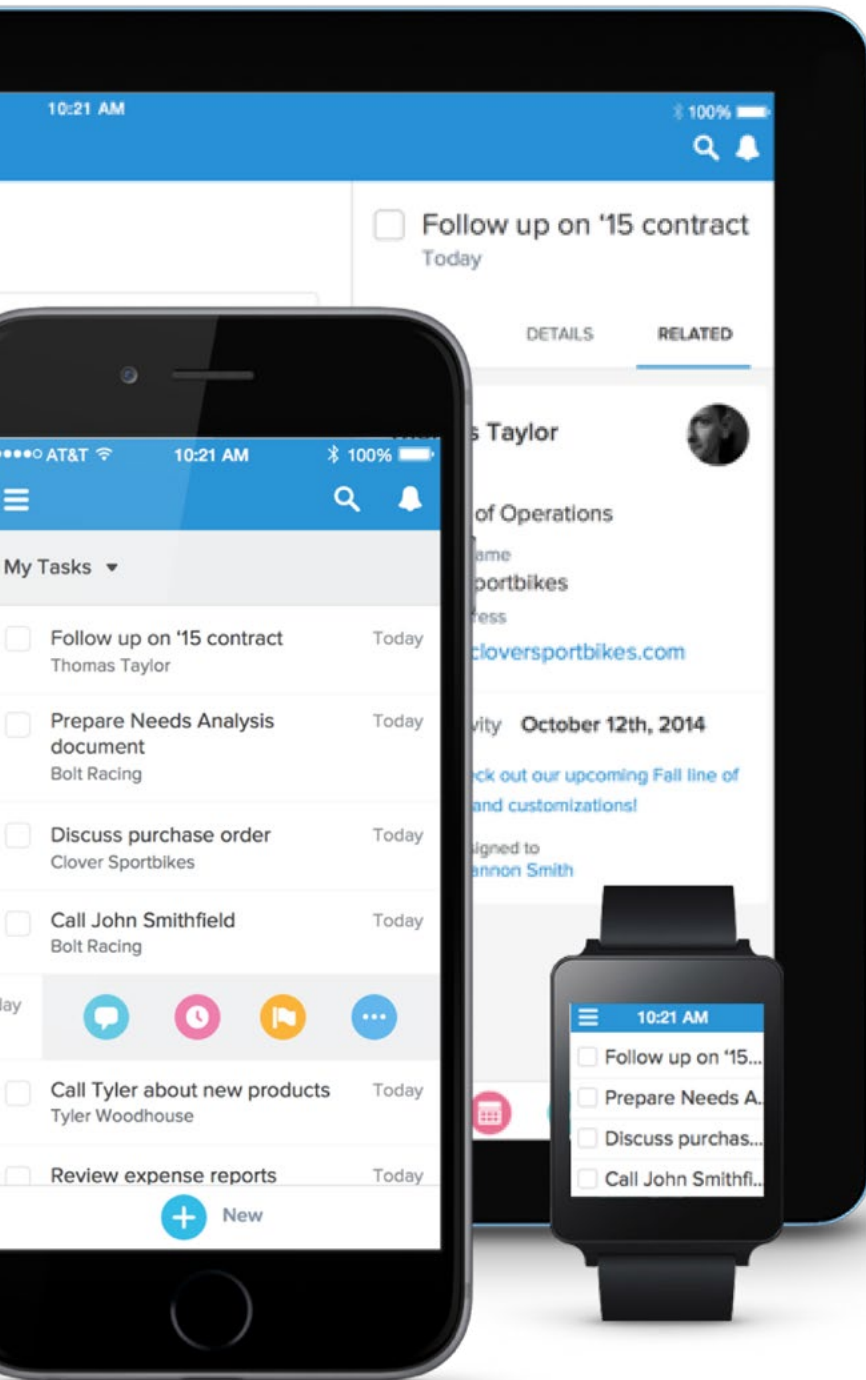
10:21 AM
100%

Follow up on '15 contract
Today

DETAILS
RELATED

s Taylor

of Operations
ame
portbikes
ess
cloversportbikes.com

vity October 12th, 2014

ck out our upcoming Fall line of
and customizations!

igned to
annon Smith

AT&T
10:21 AM
100%

My Tasks

Follow up on '15 contract
Thomas Taylor
Today

Prepare Needs Analysis document
Bolt Racing
Today

Discuss purchase order
Clover Sportbikes
Today

Call John Smithfield
Bolt Racing
Today

lay

Call Tyler about new products
Tyler Woodhouse
Today

Review expense reports
Today

New

10:21 AM
Follow up on '15...
Prepare Needs A...
Discuss purchas...
Call John Smithfi...